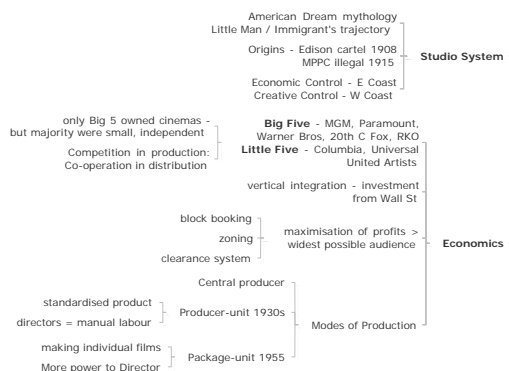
American Dream mythology
Little Man / Immigrant's trajectory

Origins - Edison cartel 1908
MPPC illegal 1915

Economic Control - E Coast
Creative Control - W Coast

Studio System

only Big 5 owned cinemas - but majority were small, independent

Competition in production: Co-operation in distribution

Big Five - MGM, Paramount, Warner Bros, 20th C Fox, RKO
Little Five - Columbia, Universal United Artists

vertical integration - investment from Wall St

block booking
zoning
clearance system

maximisation of profits > widest possible audience

Economics

Central producer

standardised product
directors = manual labour

Producer-unit 1930s

Modes of Production

making individual films
More power to Director

Package-unit 1955